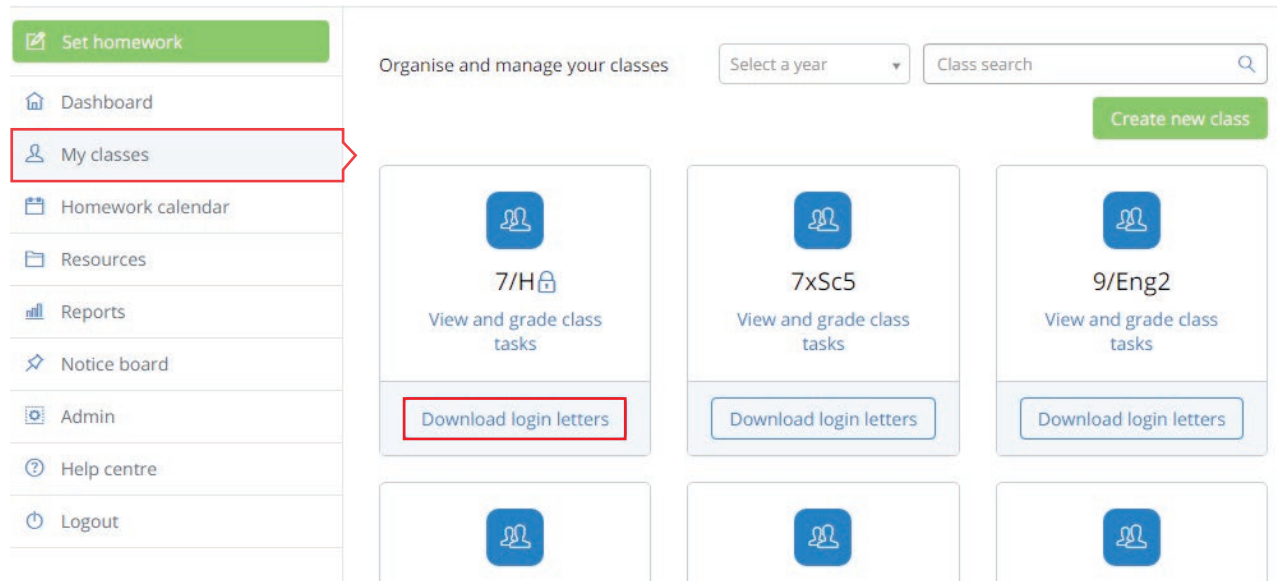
Set homework

Dashboard

My classes

Homework calendar

Resources

Reports

Notice board

Admin

Help centre

Logout

Organise and manage your classes

Select a year

Class search

Create new class

7/H

View and grade class tasks

Download login letters

7xSc5

View and grade class tasks

Download login letters

9/Eng2

View and grade class tasks

Download login letters